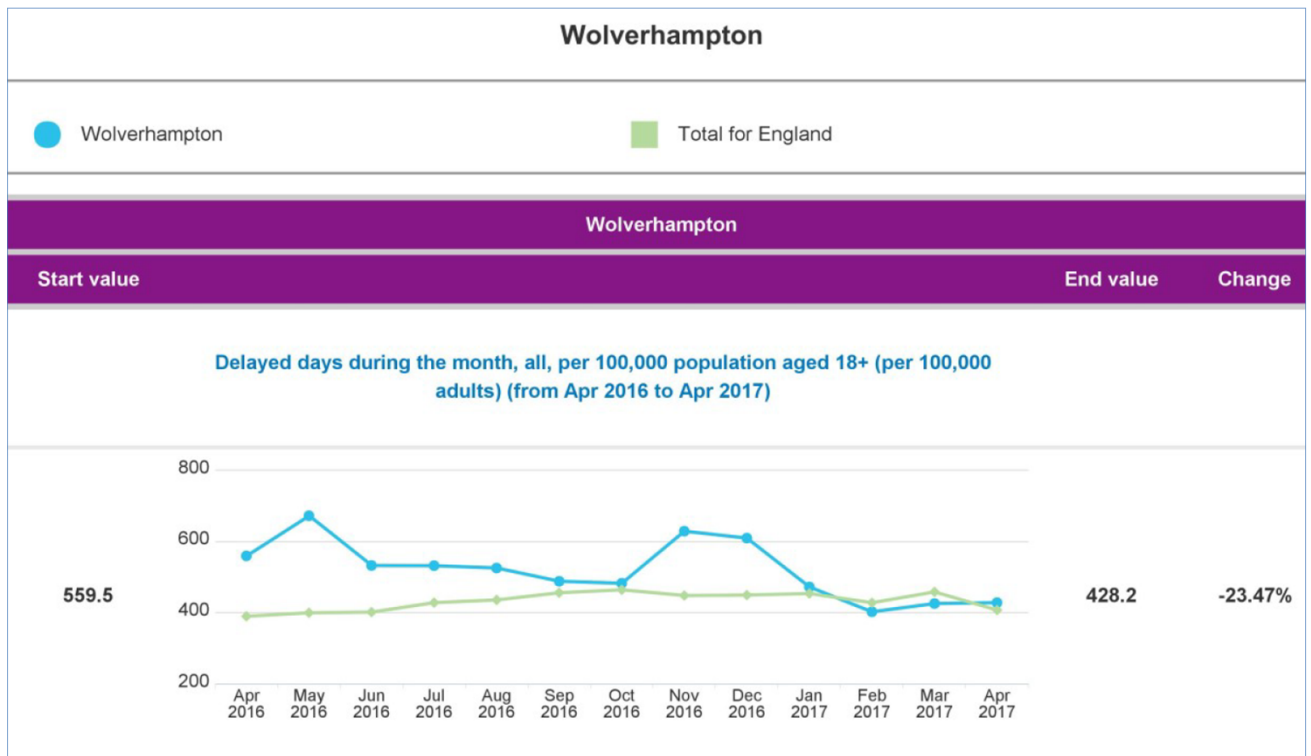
Wolverhampton

Wolverhampton

Total for England

Wolverhampton

| Start value | | End value | Change |
|---|---|---|---|
| | Delayed days during the month, all, per 100,000 population aged 18+ (per 100,000 adults) (from Apr 2016 to Apr 2017) | | |
| 559.5 | | 428.2 | -23.47% |

800
600
400
200

Apr 2016
May 2016
Jun 2016
Jul 2016
Aug 2016
Sep 2016
Oct 2016
Nov 2016
Dec 2016
Jan 2017
Feb 2017
Mar 2017
Apr 2017